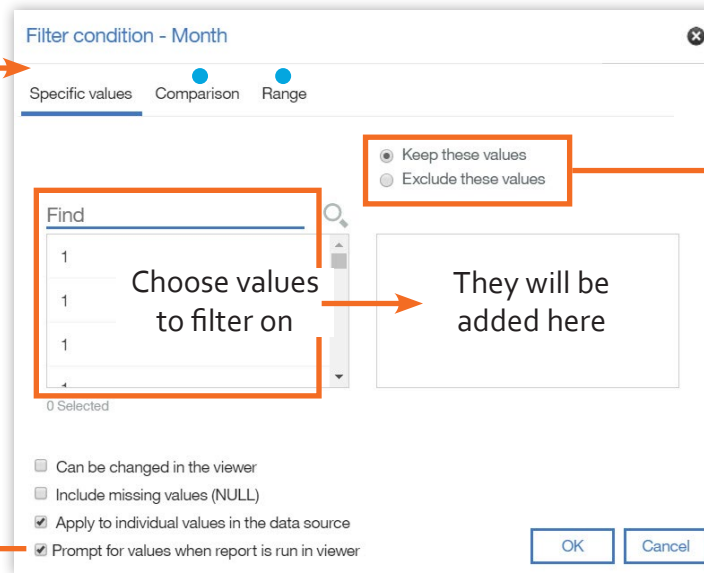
Filter condition - Month

Specific values Comparison Range

Keep these values
Exclude these values

Find

1
1
1

Choose values to filter on

They will be added here

0 Selected

Can be changed in the viewer
Include missing values (NULL)
Apply to individual values in the data source
Prompt for values when report is run in viewer

OK Cancel